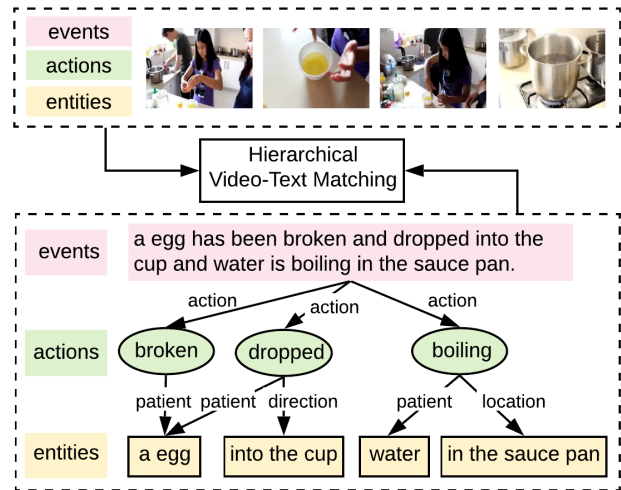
events
actions
entities

Hierarchical Video-Text Matching

events
a egg has been broken and dropped into the cup and water is boiling in the sauce pan.

action
action
action

actions
broken
dropped
boiling

patient
patient
direction
patient
location

entities
a egg
into the cup
water
in the sauce pan